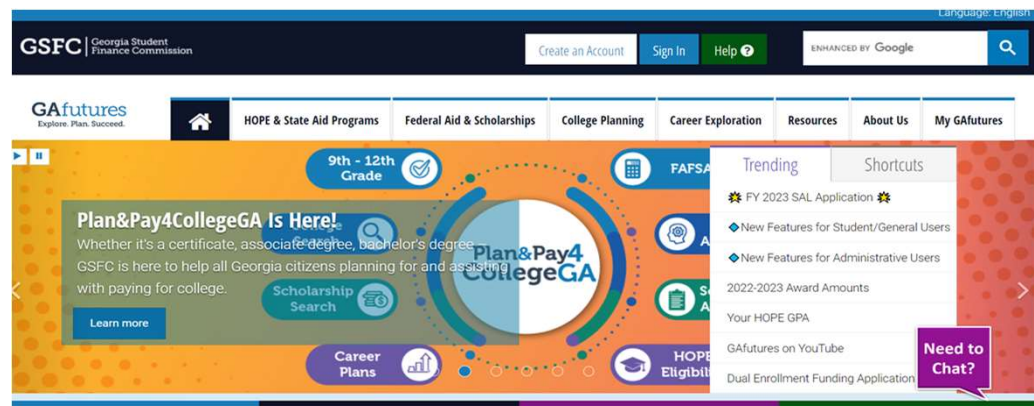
Language: English

GSFC | Georgia Student Finance Commission

Create an Account

Sign In

Help

ENHANCED BY Google

GAfutures
Explore. Plan. Succeed.

HOPE & State Aid Programs

Federal Aid & Scholarships

College Planning

Career Exploration

Resources

About Us

My GAfutures

9th - 12th Grade

FAFSA

Plan&Pay4CollegeGA Is Here!

Whether it's a certificate, associate degree, bachelor's degree GSFC is here to help all Georgia citizens planning for and assisting with paying for college.

Learn more

Scholarship Search

Career Plans

Plan&Pay4CollegeGA

HOPE Eligibi

Trending

Shortcuts

FY 2023 SAL Application

New Features for Student/General Users

New Features for Administrative Users

2022-2023 Award Amounts

Your HOPE GPA

GAfutures on YouTube

Dual Enrollment Funding Application

Need to Chat?